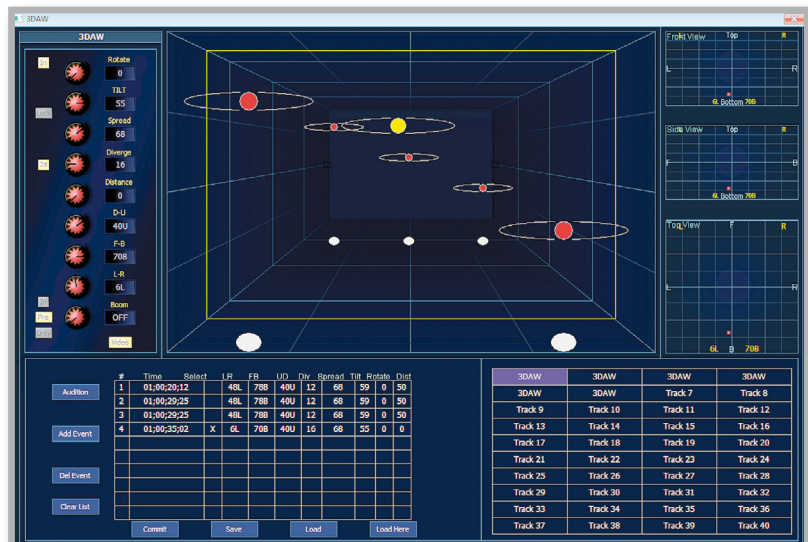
3DAW

3DAW

Rotate
0
TILT
55
Spread
68
Diverge
16
Distance
0
D-U
40U
F-B
70B
L-R
6L
Boom
OFF
Video

Lock
Pre

Front View
Top
R
L
R
6L Bottom 70B

Side View
Top
F
B
6L Bottom 70B

Top View
F
R
L
R
6L B 70B

Audition
Add Event
Del Event
Clear List

| # | Time | Select | LR | FB | UD | Div | Spread | Tilt | Rotate | Dist |
|---|---|---|---|---|---|---|---|---|---|---|
| 1 | 01;00;20;12 | | 48L | 78B | 40U | 12 | 68 | 59 | 0 | 50 |
| 2 | 01;00;29;25 | | 48L | 78B | 40U | 12 | 68 | 59 | 0 | 50 |
| 3 | 01;00;29;25 | | 48L | 78B | 40U | 12 | 68 | 59 | 0 | 50 |
| 4 | 01;00;35;02 | X | 6L | 70B | 40U | 16 | 68 | 55 | 0 | 0 |

Commit
Save
Load
Load Here

| 3DAW | 3DAW | 3DAW | 3DAW |
|---|---|---|---|
| 3DAW | 3DAW | Track 7 | Track 8 |
| Track 9 | Track 10 | Track 11 | Track 12 |
| Track 13 | Track 14 | Track 15 | Track 16 |
| Track 17 | Track 18 | Track 19 | Track 20 |
| Track 21 | Track 22 | Track 23 | Track 24 |
| Track 25 | Track 26 | Track 27 | Track 28 |
| Track 29 | Track 30 | Track 31 | Track 32 |
| Track 33 | Track 34 | Track 35 | Track 36 |
| Track 37 | Track 38 | Track 39 | Track 40 |